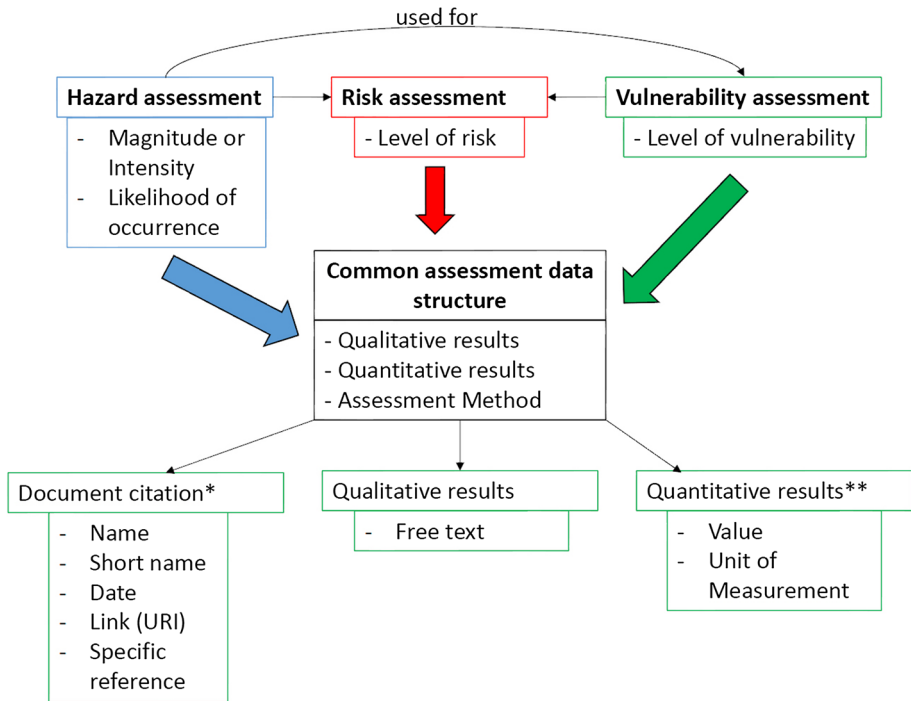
used for

**Hazard assessment**
- Magnitude or Intensity
- Likelihood of occurrence

**Risk assessment**
- Level of risk

**Vulnerability assessment**
- Level of vulnerability

**Common assessment data structure**
- Qualitative results
- Quantitative results
- Assessment Method

Document citation*
- Name
- Short name
- Date
- Link (URI)
- Specific reference

Qualitative results
- Free text

Quantitative results**
- Value
- Unit of Measurement